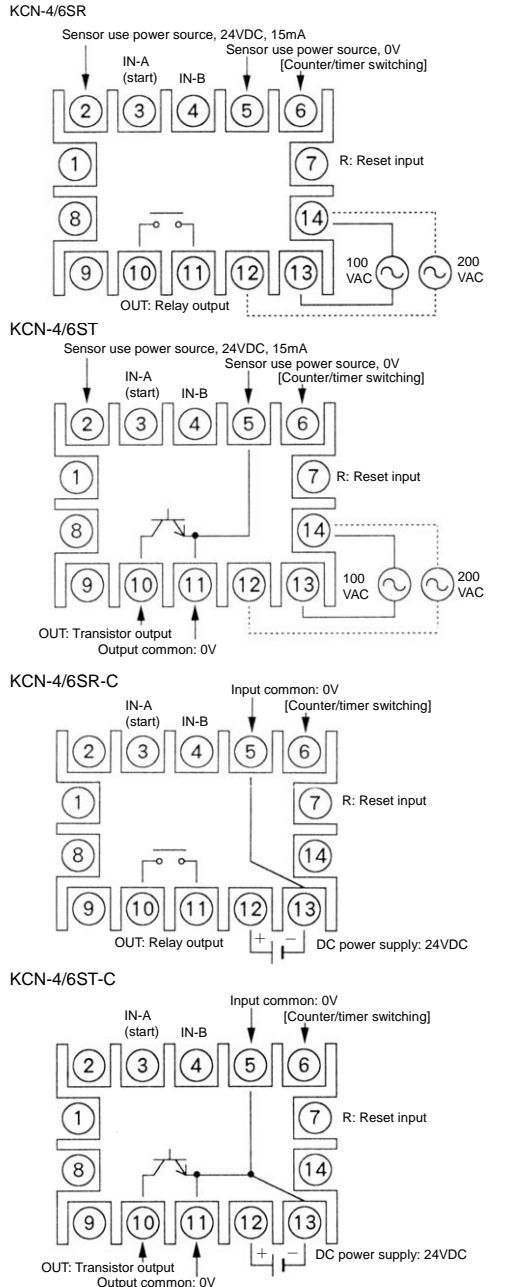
KCN-4/6SR

Sensor use power source, 24VDC, 15mA

IN-A (start) IN-B

Sensor use power source, 0V [Counter/timer switching]

2 3 4 5 6

1

7 R: Reset input

8

14

9 10 11 12 13

100 VAC

200 VAC

OUT: Relay output

KCN-4/6ST

Sensor use power source, 24VDC, 15mA

IN-A (start) IN-B

Sensor use power source, 0V [Counter/timer switching]

2 3 4 5 6

1

7 R: Reset input

8

14

9 10 11 12 13

100 VAC

200 VAC

OUT: Transistor output

Output common: 0V

KCN-4/6SR-C

IN-A (start) IN-B

Input common: 0V [Counter/timer switching]

2 3 4 5 6

1

7 R: Reset input

8

14

9 10 11 12 13

OUT: Relay output

+ −

DC power supply: 24VDC

KCN-4/6ST-C

IN-A (start) IN-B

Input common: 0V [Counter/timer switching]

2 3 4 5 6

1

7 R: Reset input

8

14

9 10 11 12 13

OUT: Transistor output

Output common: 0V

+ −

DC power supply: 24VDC